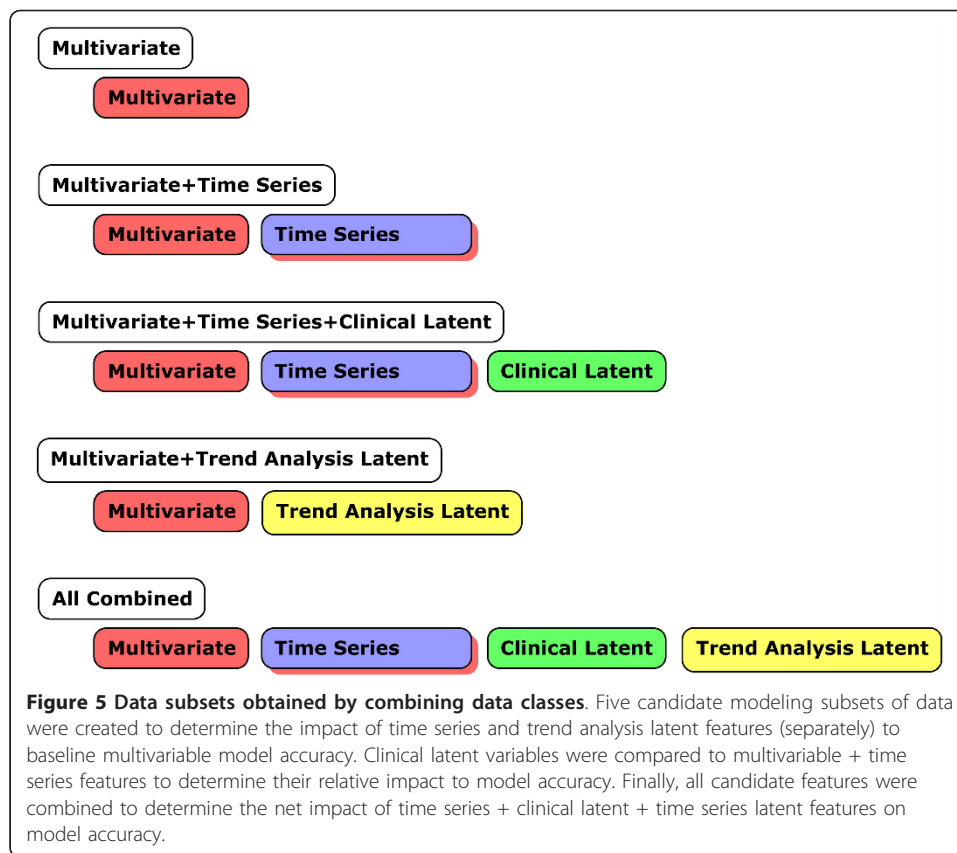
Multivariate

Multivariate

Multivariate+Time Series

Multivariate

Time Series

Multivariate+Time Series+Clinical Latent

Multivariate

Time Series

Clinical Latent

Multivariate+Trend Analysis Latent

Multivariate

Trend Analysis Latent

All Combined

Multivariate

Time Series

Clinical Latent

Trend Analysis Latent

**Figure 5 Data subsets obtained by combining data classes**. Five candidate modeling subsets of data were created to determine the impact of time series and trend analysis latent features (separately) to baseline multivariable model accuracy. Clinical latent variables were compared to multivariable + time series features to determine their relative impact to model accuracy. Finally, all candidate features were combined to determine the net impact of time series + clinical latent + time series latent features on model accuracy.